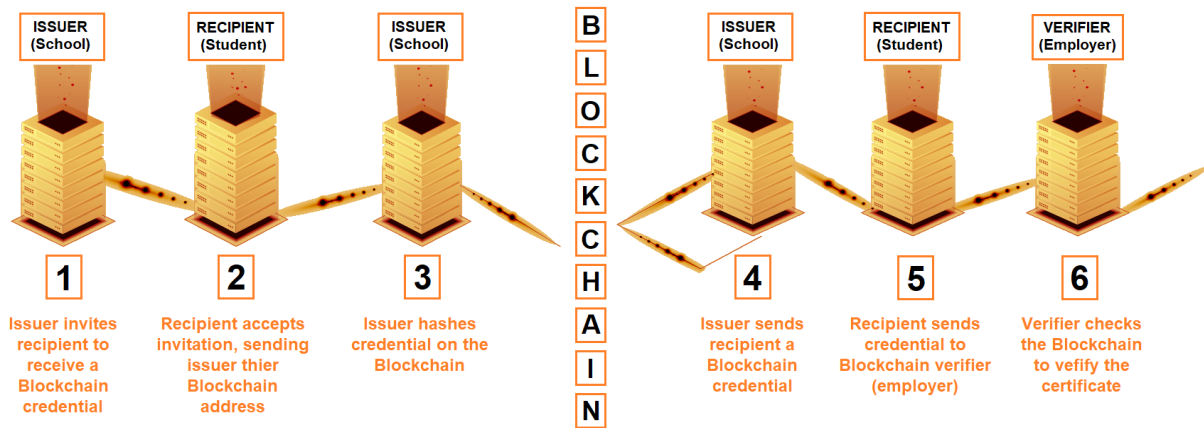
ISSUER
(School)

RECIPIENT
(Student)

ISSUER
(School)

B
L
O
C
K
C
H
A
I
N

ISSUER
(School)

RECIPIENT
(Student)

VERIFIER
(Employer)

1

Issuer invites recipient to receive a Blockchain credential

2

Recipient accepts invitation, sending issuer thier Blockchain address

3

Issuer hashes credential on the Blockchain

4

Issuer sends recipient a Blockchain credential

5

Recipient sends credential to Blockchain verifier (employer)

6

Verifier checks the Blockchain to vefify the certificate